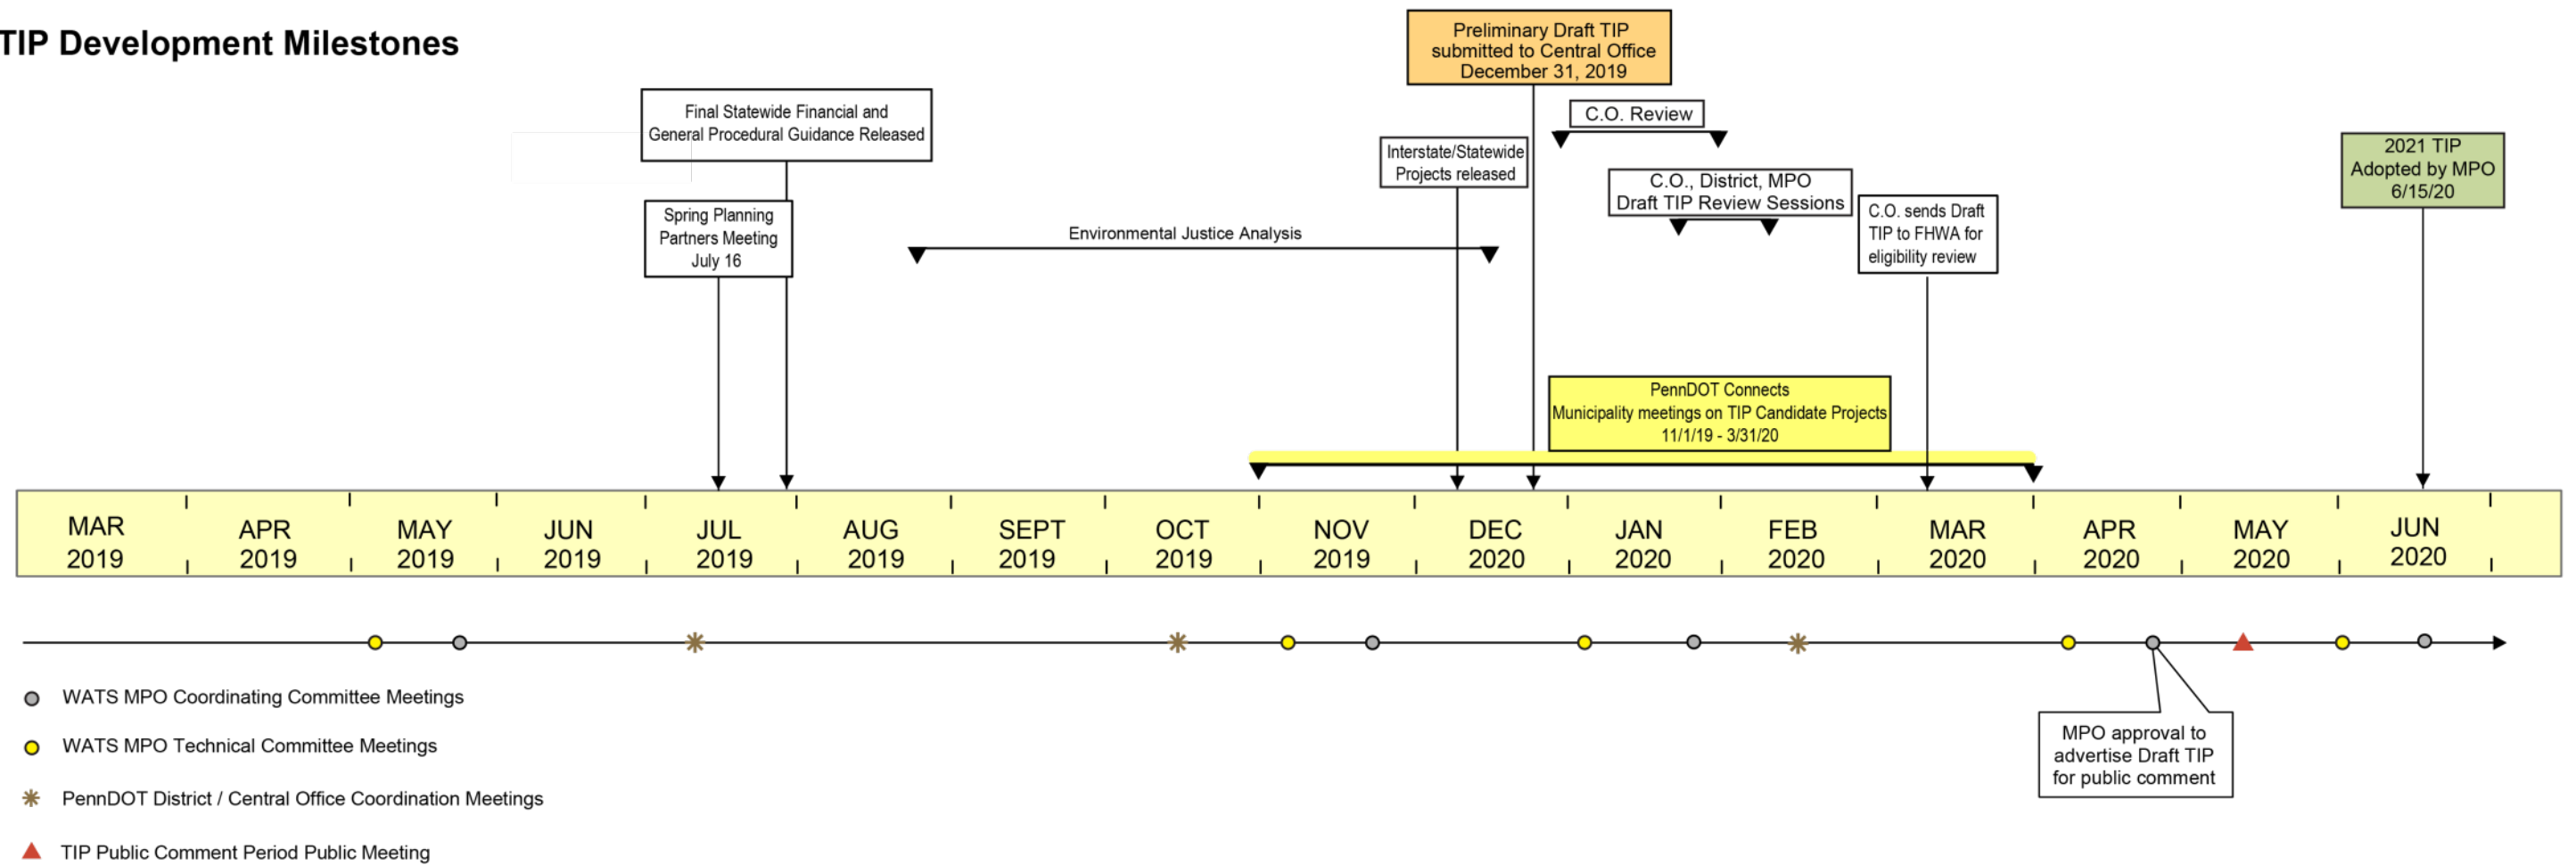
TIP Development Milestones

Preliminary Draft TIP submitted to Central Office December 31, 2019

Final Statewide Financial and General Procedural Guidance Released

C.O. Review

Interstate/Statewide Projects released

C.O., District, MPO Draft TIP Review Sessions

2021 TIP Adopted by MPO 6/15/20

Spring Planning Partners Meeting July 16

Environmental Justice Analysis

C.O. sends Draft TIP to FHWA for eligibility review

PennDOT Connects Municipality meetings on TIP Candidate Projects 11/1/19 - 3/31/20

| MAR 2019 | APR 2019 | MAY 2019 | JUN 2019 | JUL 2019 | AUG 2019 | SEPT 2019 | OCT 2019 | NOV 2019 | DEC 2020 | JAN 2020 | FEB 2020 | MAR 2020 | APR 2020 | MAY 2020 | JUN 2020 |
|---|---|---|---|---|---|---|---|---|---|---|---|---|---|---|---|

WATS MPO Coordinating Committee Meetings

WATS MPO Technical Committee Meetings

PennDOT District / Central Office Coordination Meetings

TIP Public Comment Period Public Meeting

MPO approval to advertise Draft TIP for public comment